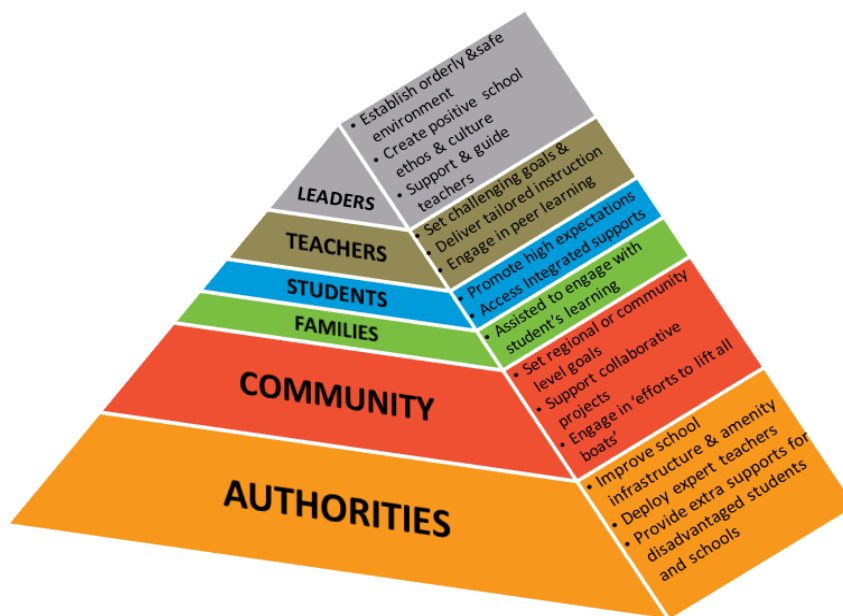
LEADERS
• Establish orderly &safe environment
• Create positive school ethos & culture
• Support & guide teachers

TEACHERS
• Set challenging goals &
• Deliver tailored instruction
• Engage in peer learning

STUDENTS
• Promote high expectations
• Access integrated supports

FAMILIES
• Assisted to engage with student's learning

COMMUNITY
• Set regional or community level goals
• Support collaborative projects
• Engage in 'efforts to lift all boats'

AUTHORITIES
• Improve school infrastructure & amenity
• Deploy expert teachers
• Provide extra supports for disadvantaged students and schools